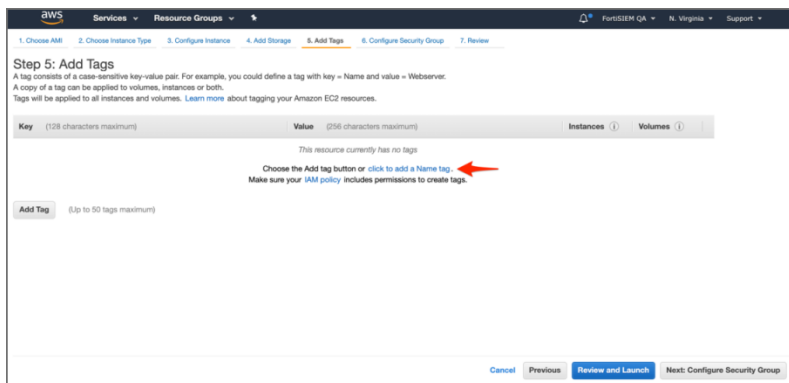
aws Services Resource Groups

FortiSIEM QA N. Virginia Support

1. Choose AMI 2. Choose Instance Type 3. Configure Instance 4. Add Storage 5. Add Tags 6. Configure Security Group 7. Review

Step 5: Add Tags

A tag consists of a case-sensitive key-value pair. For example, you could define a tag with key = Name and value = Webserver.
A copy of a tag can be applied to volumes, instances or both.
Tags will be applied to all instances and volumes. Learn more about tagging your Amazon EC2 resources.

| Key (128 characters maximum) | Value (256 characters maximum) | Instances (i) | Volumes (i) |
|---|---|---|---|

This resource currently has no tags

Choose the Add tag button or click to add a Name tag.
Make sure your IAM policy includes permissions to create tags.

Add Tag (Up to 50 tags maximum)

Cancel Previous Review and Launch Next: Configure Security Group